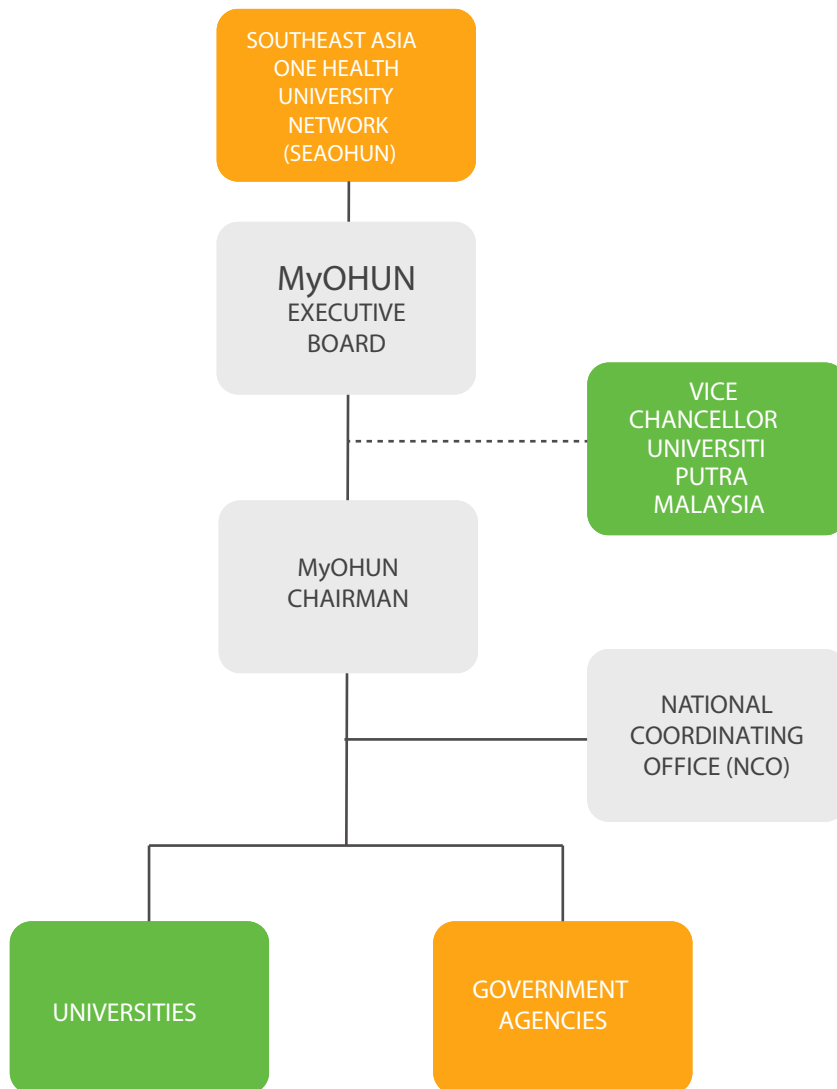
SOUTHEAST ASIA ONE HEALTH UNIVERSITY NETWORK (SEAOHUN)

MyOHUN
EXECUTIVE BOARD

VICE CHANCELLOR UNIVERSITI PUTRA MALAYSIA

MyOHUN CHAIRMAN

NATIONAL COORDINATING OFFICE (NCO)

UNIVERSITIES

GOVERNMENT AGENCIES